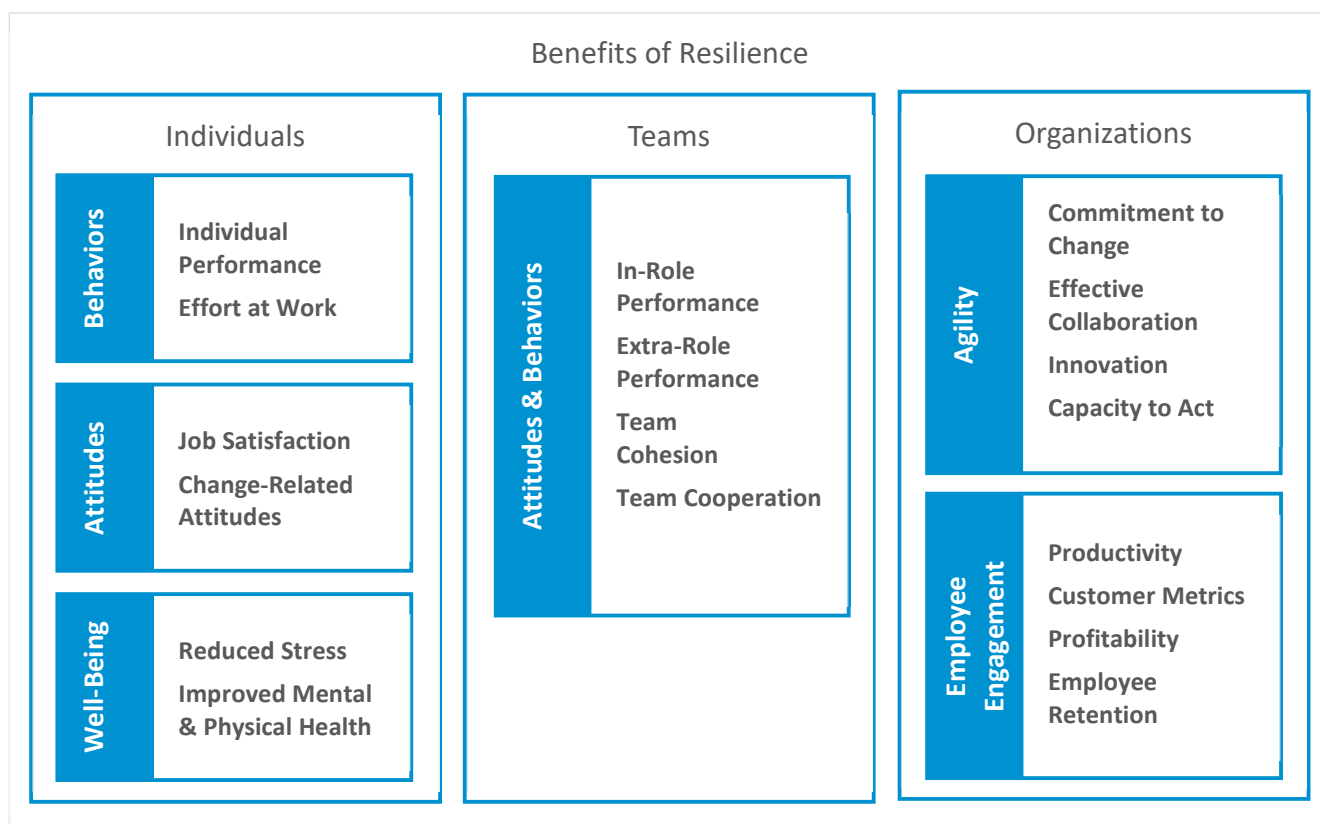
Benefits of Resilience

Individuals

Behaviors

Individual Performance

Effort at Work

Attitudes

Job Satisfaction

Change-Related Attitudes

Well-Being

Reduced Stress

Improved Mental & Physical Health

Teams

Attitudes & Behaviors

In-Role Performance

Extra-Role Performance

Team Cohesion

Team Cooperation

Organizations

Agility

Commitment to Change

Effective Collaboration

Innovation

Capacity to Act

Employee Engagement

Productivity

Customer Metrics

Profitability

Employee Retention